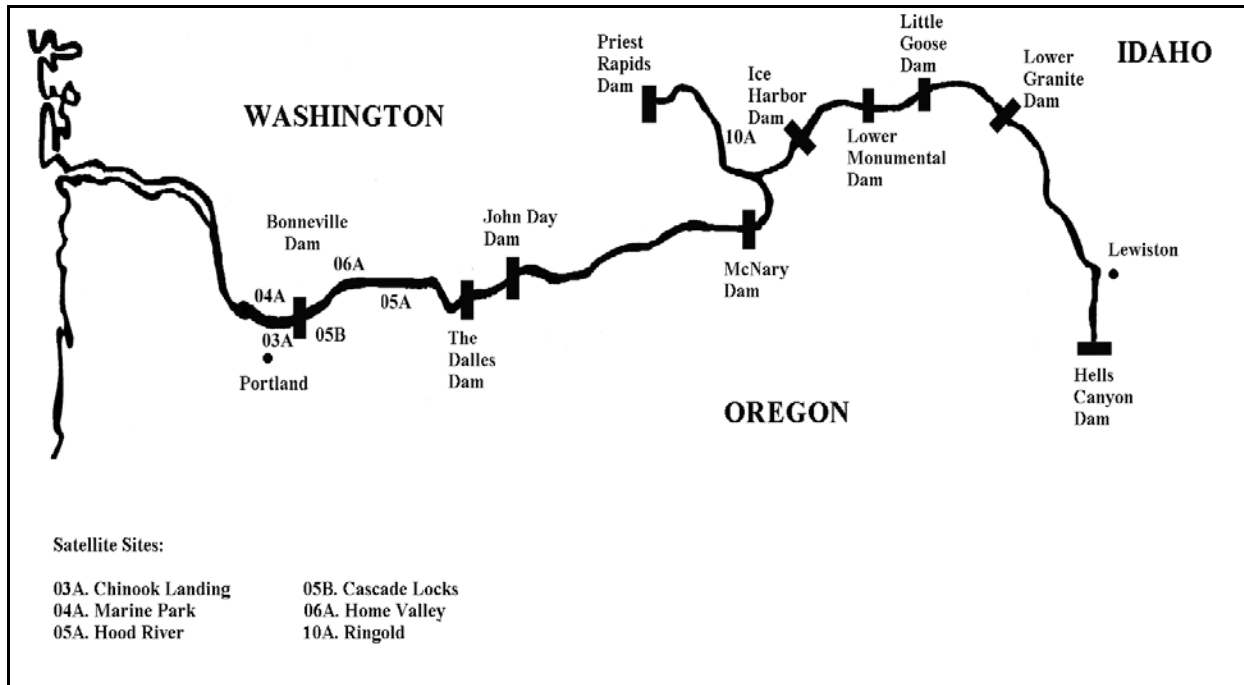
IDAHO

Priest Rapids Dam

Little Goose Dam

Ice Harbor Dam

Lower Granite Dam

WASHINGTON

10A

Lower Monumental Dam

Bonneville Dam

John Day Dam

Lewiston

06A

McNary Dam

04A

05A

03A

05B

Portland

The Dalles Dam

OREGON

Hells Canyon Dam

Satellite Sites:

03A. Chinook Landing
04A. Marine Park
05A. Hood River

05B. Cascade Locks
06A. Home Valley
10A. Ringold